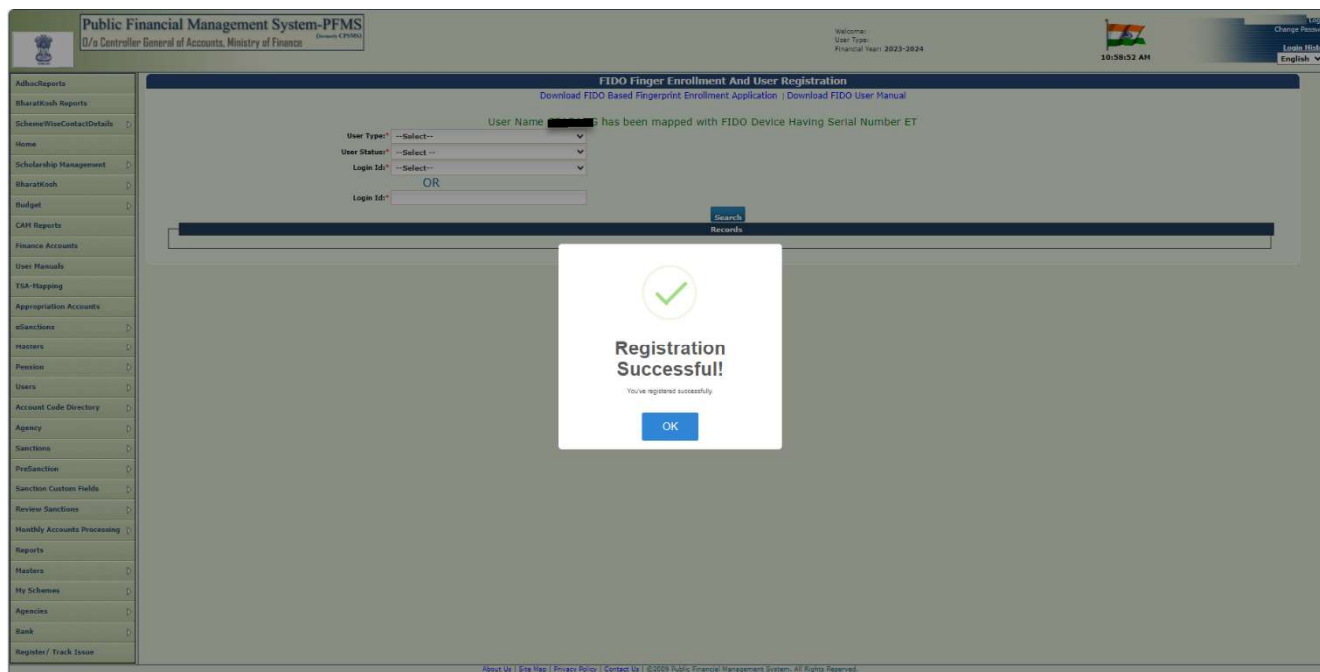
Public Financial Management System-PFMS
(formerly CPSMS)
O/o Controller General of Accounts, Ministry of Finance

Welcome:
User Type:
Financial Year: 2023-2024

10:58:52 AM

Log
Change Passw
Login Hist
English

AdhocReports
BharatKosh Reports
SchemeWiseContactDetails
Home
Scholarship Management
BharatKosh
Budget
CAM Reports
Finance Accounts
User Manuals
TSA-Mapping
Appropriation Accounts
eSanctions
Masters
Pension
Users
Account Code Directory
Agency
Sanctions
PreSanction
Sanction Custom Fields
Review Sanctions
Monthly Accounts Processing
Reports
Masters
My Schemes
Agencies
Bank
Register/ Track Issue

FIDO Finger Enrollment And User Registration
Download FIDO Based Fingerprint Enrollment Application | Download FIDO User Manual

User Name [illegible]S has been mapped with FIDO Device Having Serial Number ET

User Type:* --Select--
User Status:* --Select --
Login Id:* --Select--
OR
Login Id:*

Search
Records

Registration Successful!
You've registered successfully.
OK

About Us | Site Map | Privacy Policy | Contact Us | ©2009 Public Financial Management System. All Rights Reserved.